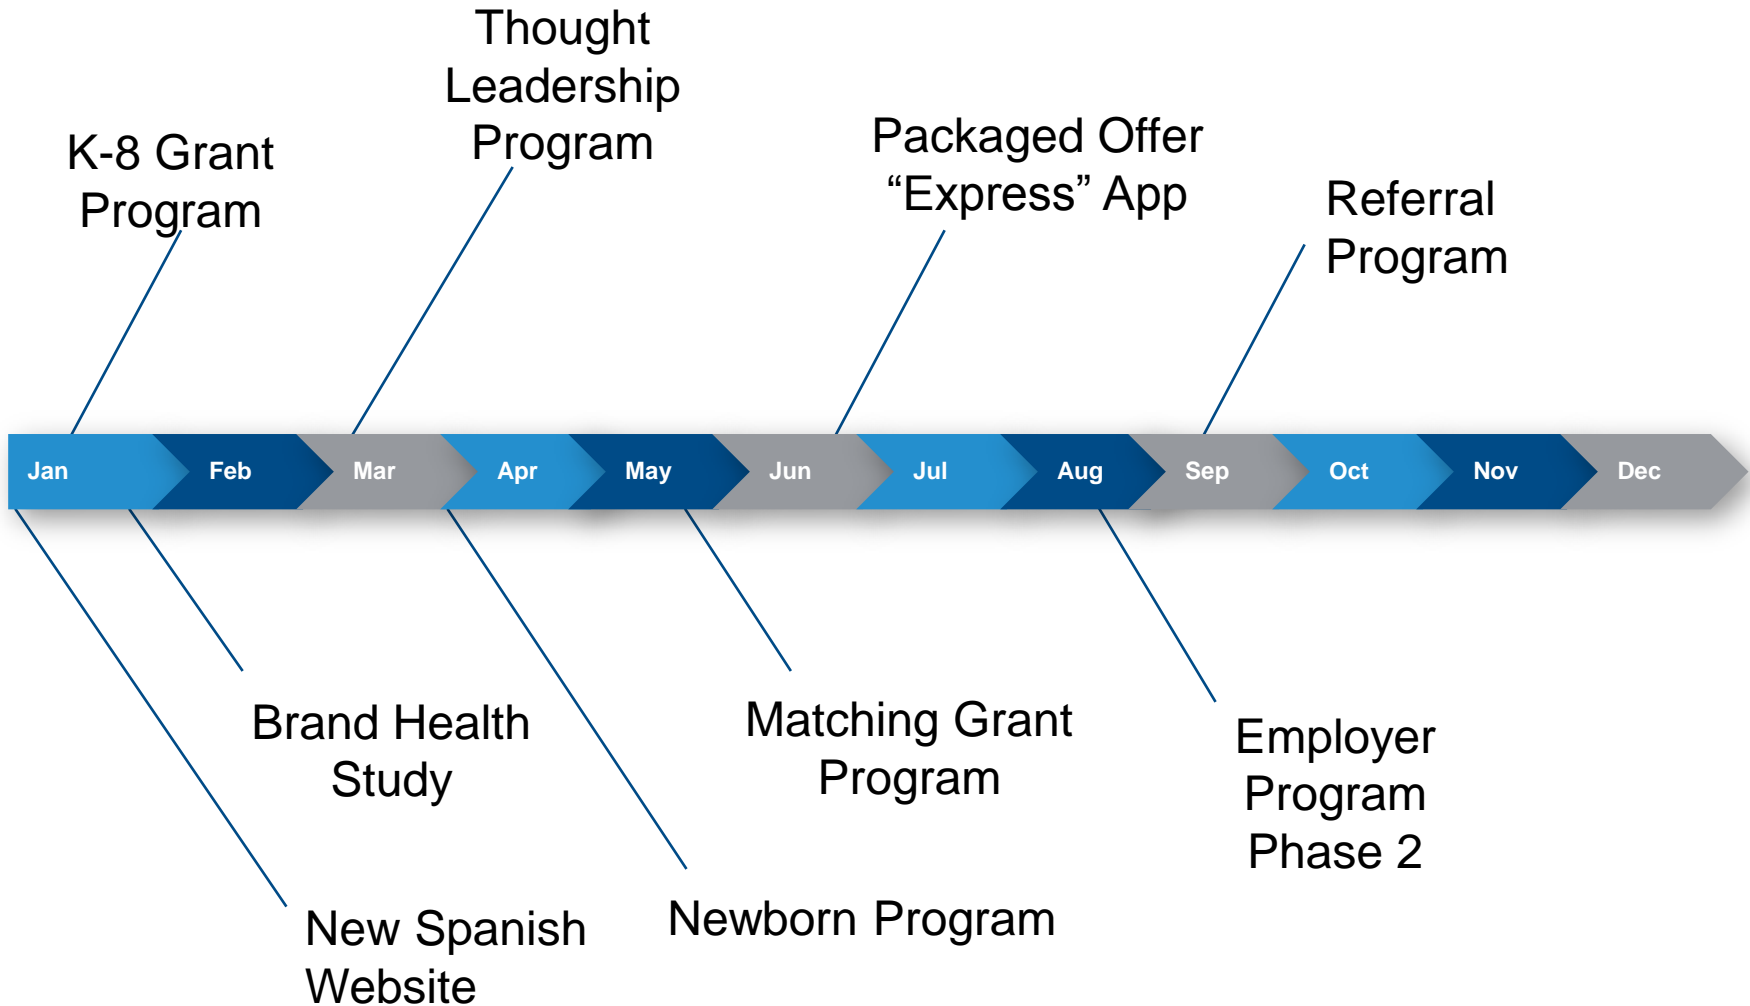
Thought Leadership Program

K-8 Grant Program

Packaged Offer “Express” App

Referral Program

Jan Feb Mar Apr May Jun Jul Aug Sep Oct Nov Dec

Brand Health Study

Matching Grant Program

Employer Program Phase 2

New Spanish Website

Newborn Program